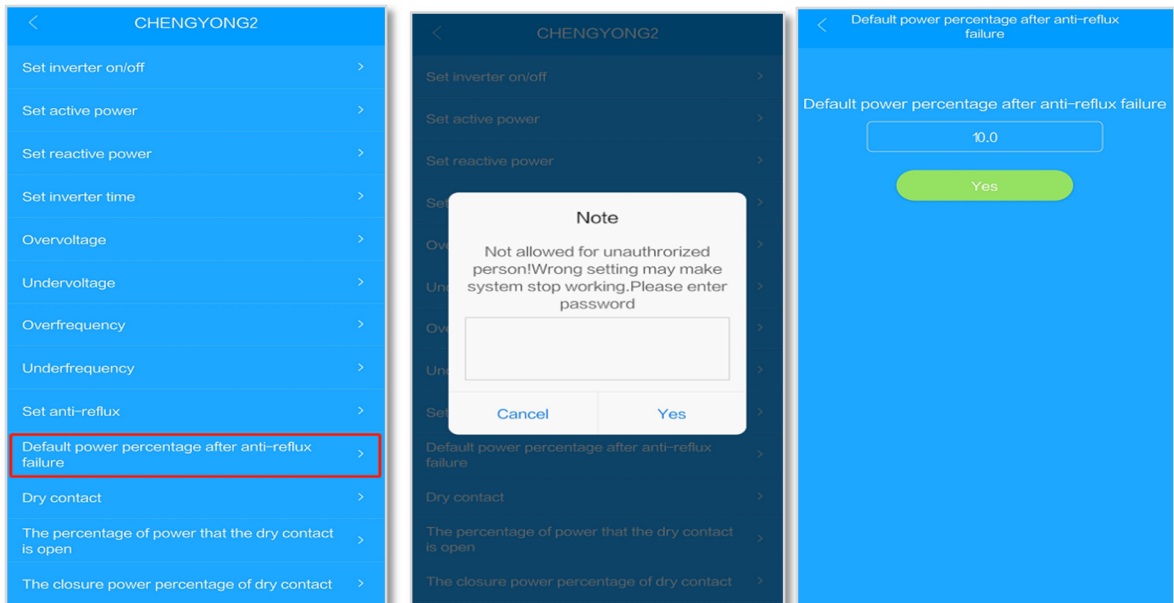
CHENGYONG2

Set inverter on/off

Set active power

Set reactive power

Set inverter time

Overvoltage

Undervoltage

Overfrequency

Underfrequency

Set anti-reflux

Default power percentage after anti-reflux failure

Dry contact

The percentage of power that the dry contact is open

The closure power percentage of dry contact

CHENGYONG2

Set inverter on/off

Set active power

Set reactive power

Set

Ove

Und

Ove

Und

Set

Default power percentage after anti-reflux failure

Dry contact

The percentage of power that the dry contact is open

The closure power percentage of dry contact

Note

Not allowed for unauthrorized person!Wrong setting may make system stop working.Please enter password

Cancel

Yes

Default power percentage after anti-reflux failure

Default power percentage after anti-reflux failure

10.0

Yes